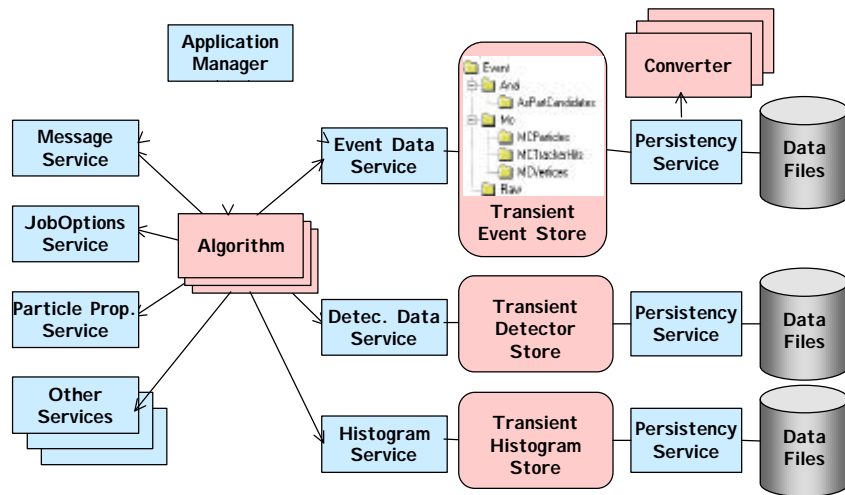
Application Manager

Message Service

JobOptions Service

Particle Prop. Service

Other Services

Algorithm

Event Data Service

Detec. Data Service

Histogram Service

Event
Anal
AxPartCandidates
Mc
MCParticles
MCTrackerHits
MCVertices
Raw

Transient Event Store

Transient Detector Store

Transient Histogram Store

Converter

Persistency Service

Persistency Service

Persistency Service

Data Files

Data Files

Data Files